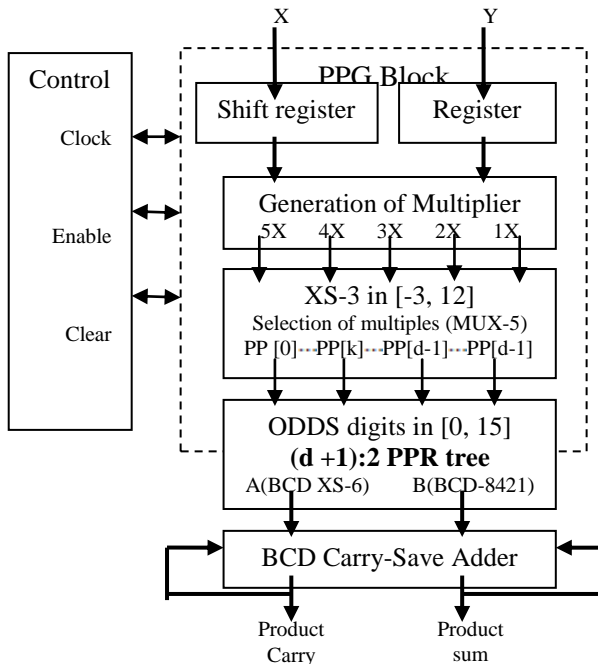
X

Y

Control

PPG Block

Clock

Shift register

Register

Enable

Generation of Multiplier

5X 4X 3X 2X 1X

Clear

XS-3 in [-3, 12]

Selection of multiples (MUX-5)

PP [0]···PP[k]···PP[d-1]···PP[d-1]

ODDS digits in [0, 15]

**(d +1):2 PPR tree**

A(BCD XS-6) B(BCD-8421)

BCD Carry-Save Adder

Product Carry

Product sum